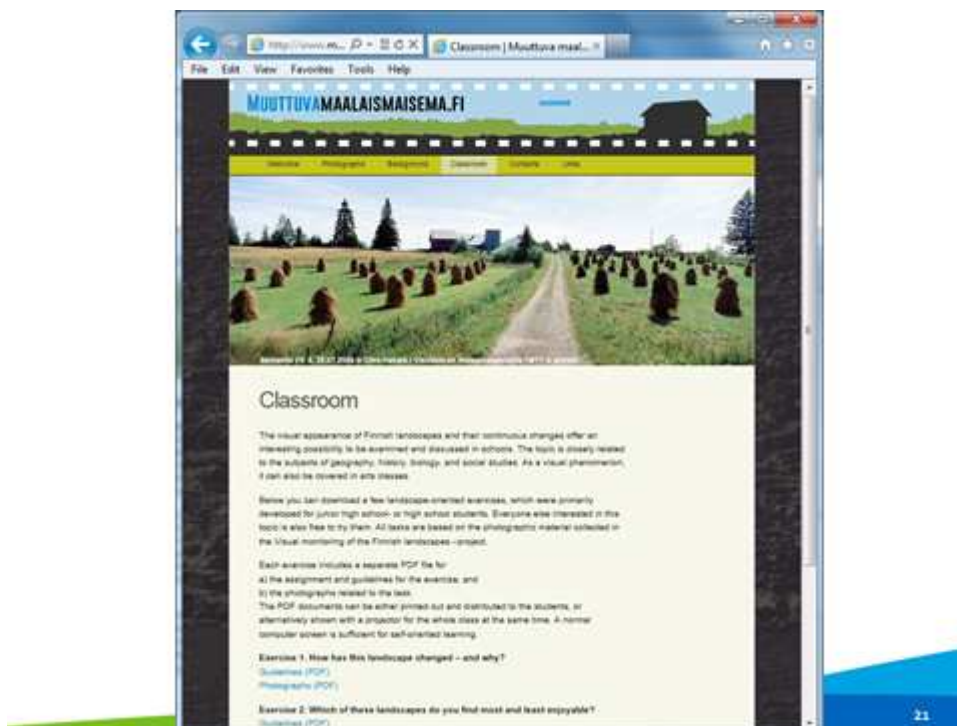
http://www.m... Classroom | Muuttuva maal...

File Edit View Favorites Tools Help

MUUTTUVAMAALAISMAISEMA.FI

Welcome Photographs Background Classroom Contacts Links

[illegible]

Classroom

The visual appearance of Finnish landscapes and their continuous changes offer an interesting possibility to be examined and discussed in schools. The topic is closely related to the subjects of geography, history, biology, and social studies. As a visual phenomenon, it can also be covered in arts classes.

Below you can download a few landscape-oriented exercises, which were primarily developed for junior high school- or high school students. Everyone else interested in this topic is also free to try them. All tasks are based on the photographic material collected in the Visual monitoring of the Finnish landscapes –project.

Each exercise includes a separate PDF file for
a) the assignment and guidelines for the exercise, and
b) the photographs related to the task.
The PDF documents can be either printed out and distributed to the students, or alternatively shown with a projector for the whole class at the same time. A normal computer screen is sufficient for self-oriented learning.

Exercise 1. How has this landscape changed – and why?
Guidelines (PDF)
Photographs (PDF)

Exercise 2. Which of these landscapes do you find most and least enjoyable?
Guidelines (PDF)

21